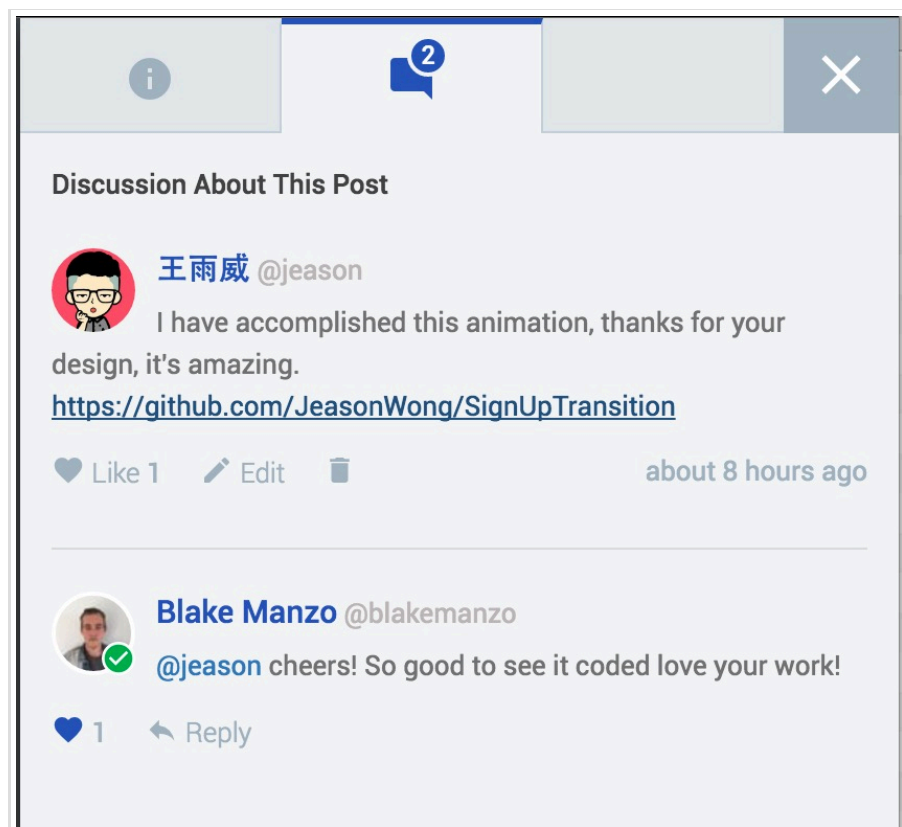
2

Discussion About This Post

王雨威 @jeason

I have accomplished this animation, thanks for your design, it's amazing.
https://github.com/JeasonWong/SignUpTransition

Like 1 Edit

about 8 hours ago

Blake Manzo @blakemanzo

@jeason cheers! So good to see it coded love your work!

1 Reply